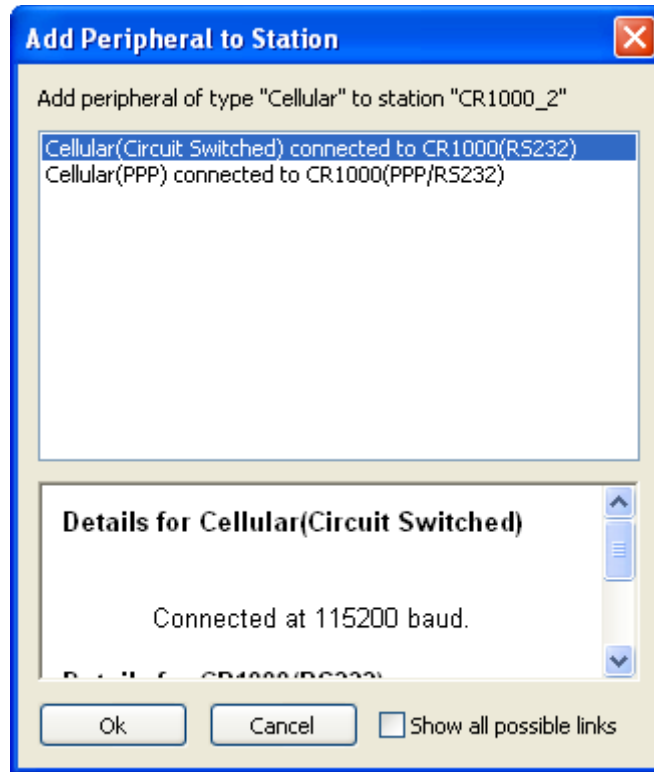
Add Peripheral to Station

Add peripheral of type "Cellular" to station "CR1000_2"

Cellular(Circuit Switched) connected to CR1000(RS232)
Cellular(PPP) connected to CR1000(PPP/RS232)

Details for Cellular(Circuit Switched)

Connected at 115200 baud.

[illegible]

Ok
Cancel
Show all possible links